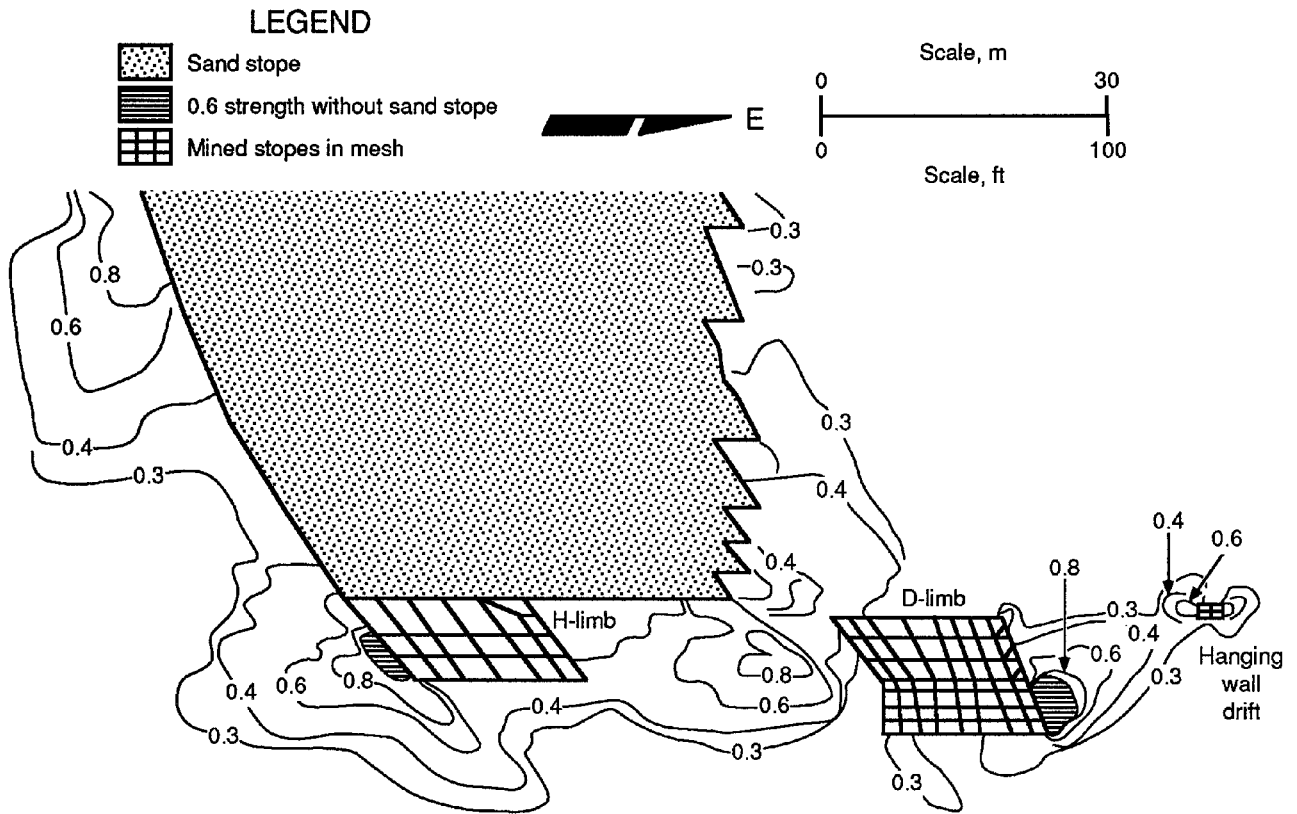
LEGEND
Sand stope
0.6 strength without sand stope
Mined stopes in mesh

E

Scale, m
0 30
0 100
Scale, ft

0.3
0.3
0.8
0.6
0.4
0.3
0.3
0.4
0.4
0.4
0.8
0.6
0.8
0.3
0.4
0.3
H-limb
D-limb
0.8
0.4
0.6
0.6
0.8
0.6
0.4
0.3
0.3
0.3
Hanging wall drift